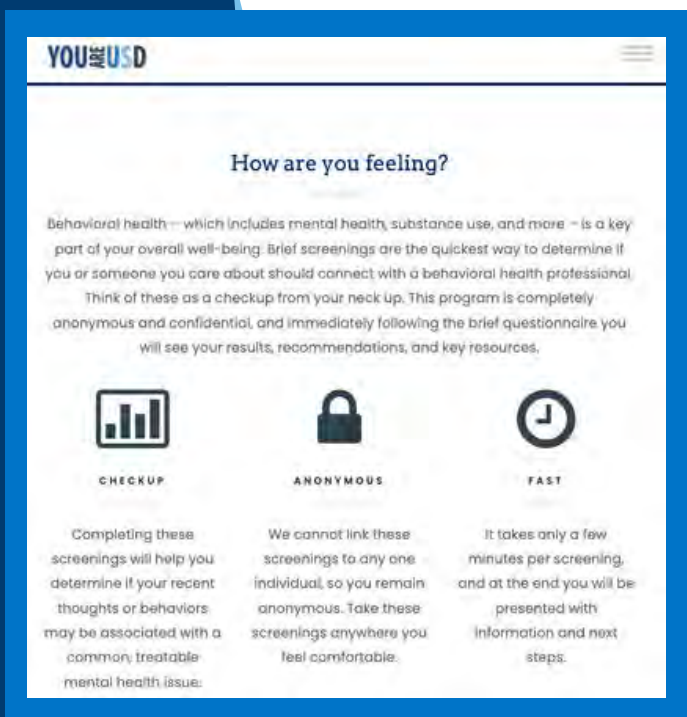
YOU ARE USD

How are you feeling?

Behavioral health – which includes mental health, substance use, and more – is a key part of your overall well-being. Brief screenings are the quickest way to determine if you or someone you care about should connect with a behavioral health professional. Think of these as a checkup from your neck up. This program is completely anonymous and confidential, and immediately following the brief questionnaire you will see your results, recommendations, and key resources.

CHECKUP

Completing these screenings will help you determine if your recent thoughts or behaviors may be associated with a common, treatable mental health issue.

ANONYMOUS

We cannot link these screenings to any one individual, so you remain anonymous. Take these screenings anywhere you feel comfortable.

FAST

It takes only a few minutes per screening, and at the end you will be presented with information and next steps.